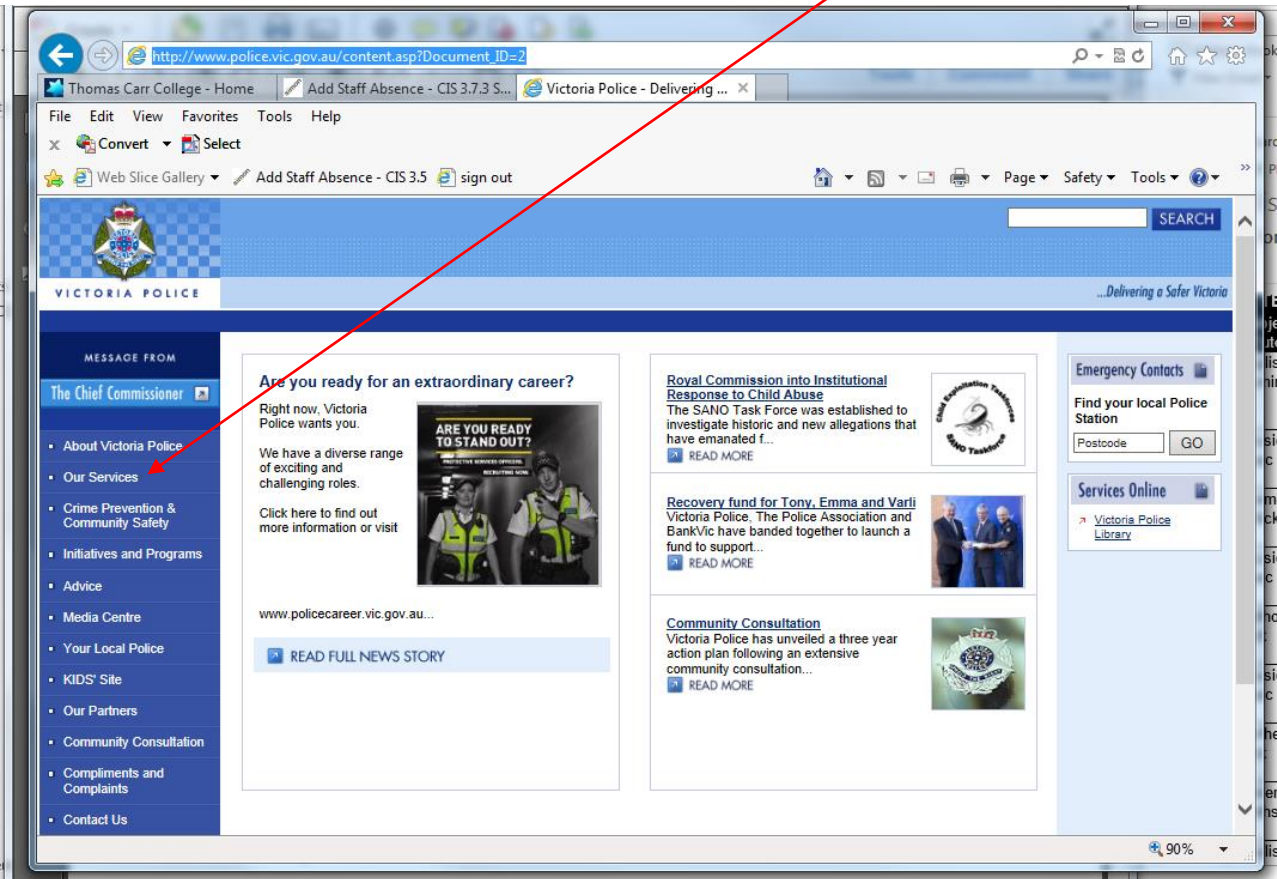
http://www.police.vic.gov.au/content.asp?Document_ID=2

Thomas Carr College - Home | Add Staff Absence - CIS 3.7.3 S... | Victoria Police - Delivering ...

File Edit View Favorites Tools Help

Convert Select

Web Slice Gallery | Add Staff Absence - CIS 3.5 | sign out

Page Safety Tools

SEARCH

VICTORIA POLICE

...Delivering a Safer Victoria

MESSAGE FROM

The Chief Commissioner

- About Victoria Police
- Our Services
- Crime Prevention & Community Safety
- Initiatives and Programs
- Advice
- Media Centre
- Your Local Police
- KIDS' Site
- Our Partners
- Community Consultation
- Compliments and Complaints
- Contact Us

Are you ready for an extraordinary career?

Right now, Victoria Police wants you.

We have a diverse range of exciting and challenging roles.

Click here to find out more information or visit

ARE YOU READY TO STAND OUT?

www.policecareer.vic.gov.au...

READ FULL NEWS STORY

Royal Commission into Institutional Response to Child Abuse
The SANO Task Force was established to investigate historic and new allegations that have emanated f...
READ MORE

Child Exploitation Taskforce SANO Taskforce

Recovery fund for Tony, Emma and Varli
Victoria Police, The Police Association and BankVic have banded together to launch a fund to support...
READ MORE

Community Consultation
Victoria Police has unveiled a three year action plan following an extensive community consultation...
READ MORE

Emergency Contacts

Find your local Police Station

Postcode GO

Services Online

Victoria Police Library

90%